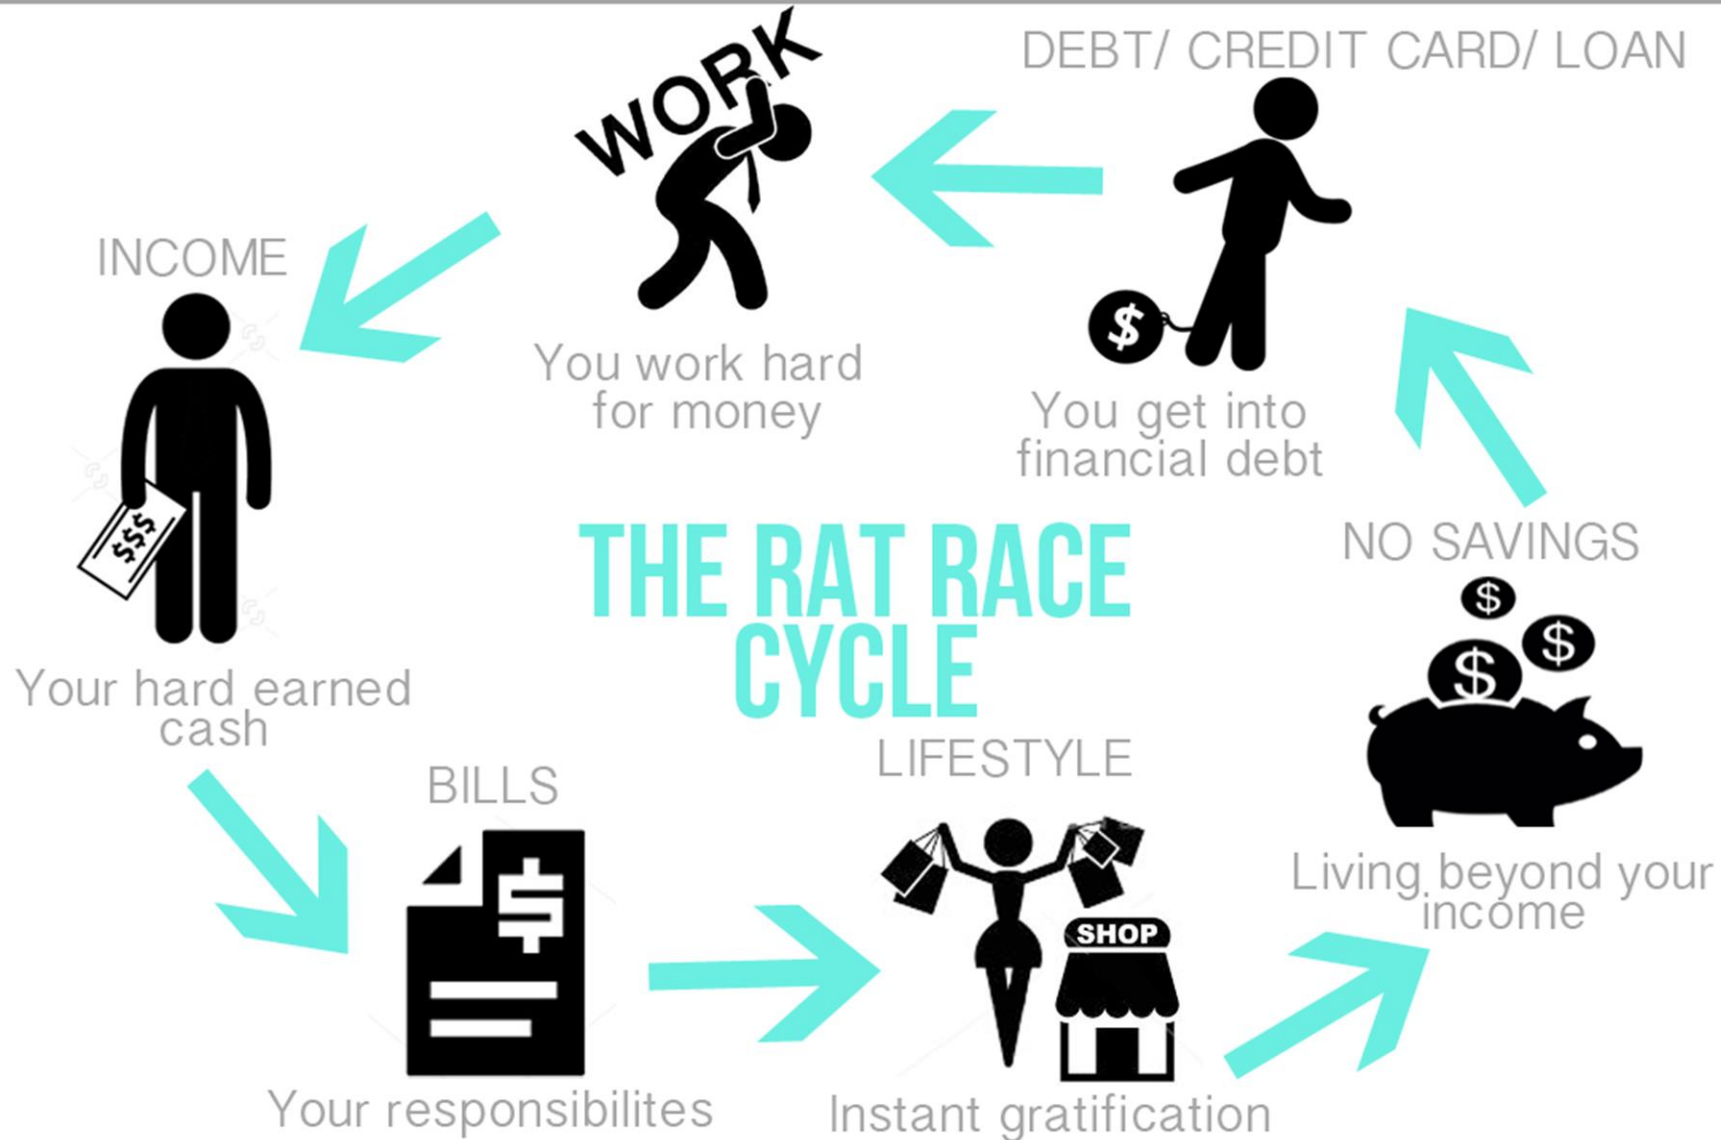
THE RAT RACE CYCLE

WORK

You work hard for money

DEBT/ CREDIT CARD/ LOAN

$

You get into financial debt

NO SAVINGS

$ $ $

Living beyond your income

LIFESTYLE

SHOP

Instant gratification

BILLS

$

Your responsibilites

INCOME

$$$

Your hard earned cash